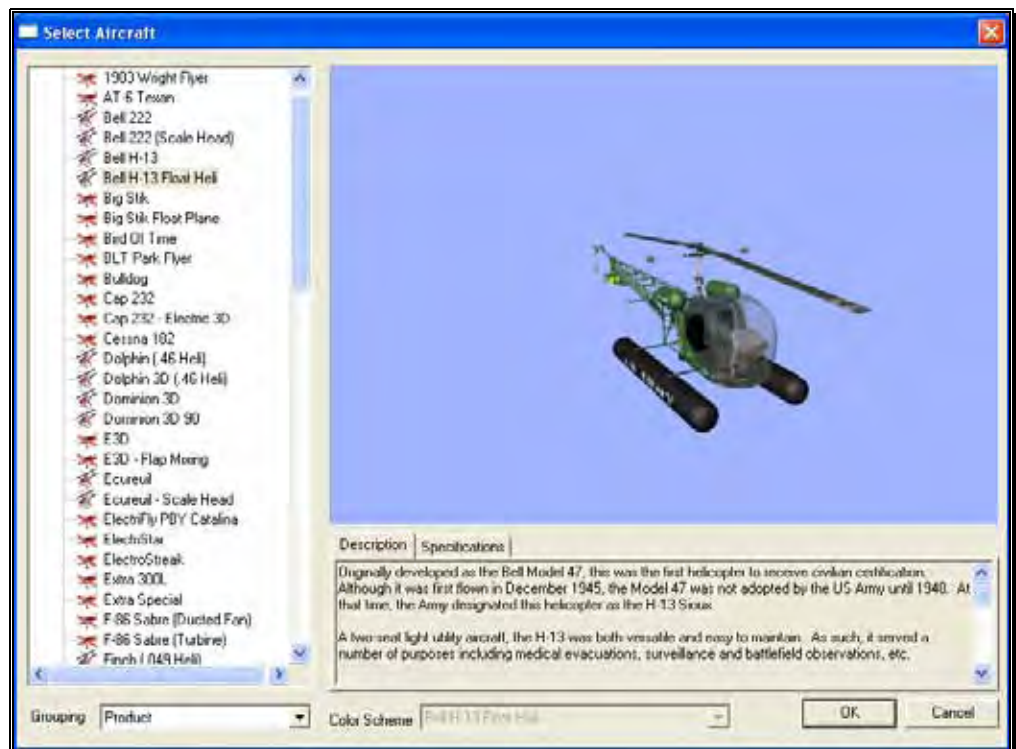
Select Aircraft

1903 Wright Flyer
AT-6 Texan
Bell 222
Bell 222 (Scale Head)
Bell H-13
Bell H-13 Float Heli
Big Stik
Big Stik Float Plane
Bird Of Time
BLT Park Flyer
Bulldog
Cap 232
Cap 232 - Electric 3D
Cessna 182
Dolphin (.46 Heli)
Dolphin 3D (.46 Heli)
Dominion 3D
Dominion 3D 90
E3D
E3D - Flap Mixing
Ecureuil
Ecureuil - Scale Head
ElectriFly PBY Catalina
ElectroStar
ElectroStreak
Extra 300L
Extra Special
F-86 Sabre (Ducted Fan)
F-86 Sabre (Turbine)
Finch (.049 Heli)

Description | Specifications

Originally developed as the Bell Model 47, this was the first helicopter to receive civilian certification. Although it was first flown in December 1945, the Model 47 was not adopted by the US Army until 1948. At that time, the Army designated this helicopter as the H-13 Sioux.

A two-seat light utility aircraft, the H-13 was both versatile and easy to maintain. As such, it served a number of purposes including medical evacuations, surveillance and battlefield observations, etc.

Grouping Product
Color Scheme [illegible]
OK
Cancel